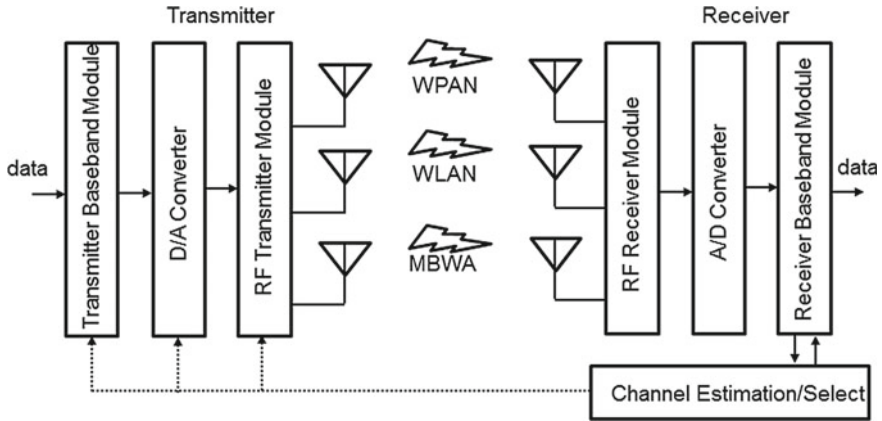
Transmitter

Receiver

data

Transmitter Baseband Module

D/A Converter

RF Transmitter Module

WPAN

WLAN

MBWA

RF Receiver Module

A/D Converter

Receiver Baseband Module

data

Channel Estimation/Select